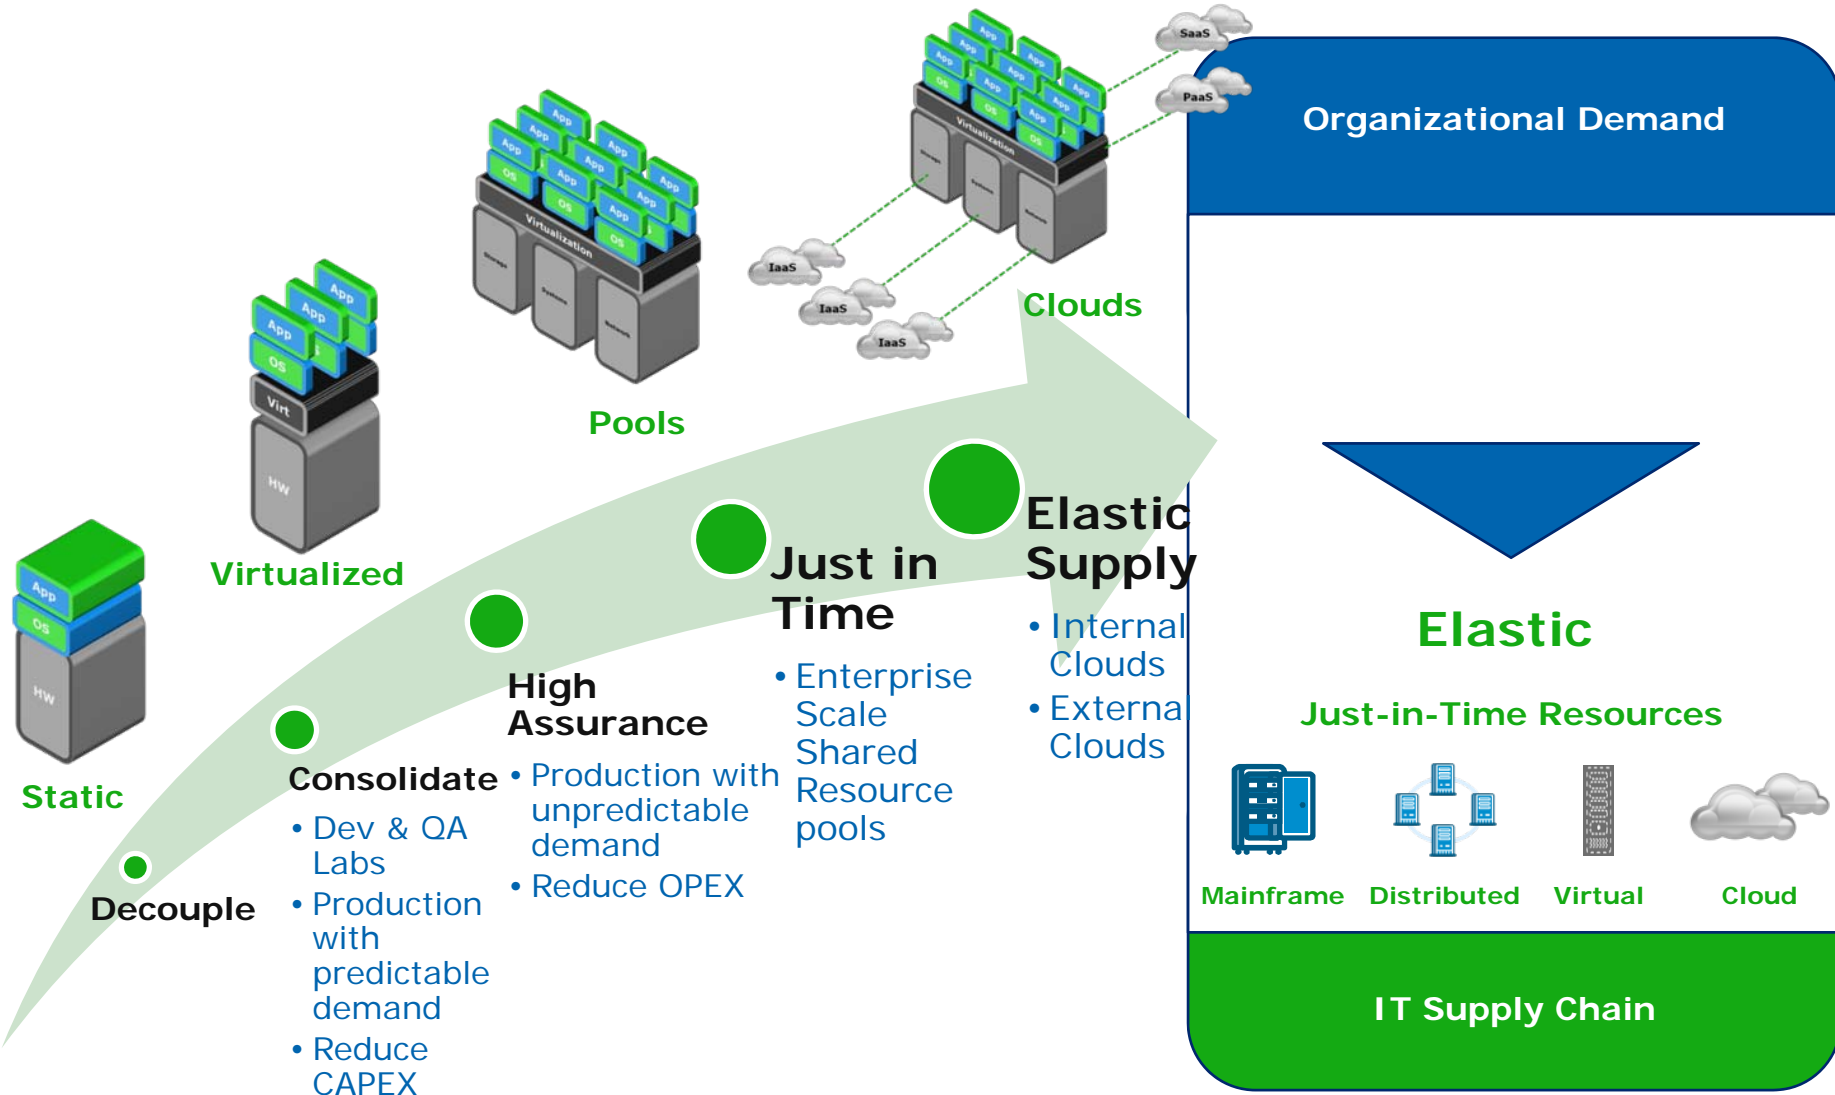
SaaS

PaaS

Organizational Demand

IaaS

IaaS

IaaS

Clouds

Pools

Virtualized

Static

Decouple

Consolidate
• Dev & QA Labs
• Production with predictable demand
• Reduce CAPEX

High Assurance
• Production with unpredictable demand
• Reduce OPEX

Just in Time
• Enterprise Scale Shared Resource pools

Elastic Supply
• Internal Clouds
• Externa Clouds

Elastic

Just-in-Time Resources

Mainframe Distributed Virtual Cloud

IT Supply Chain